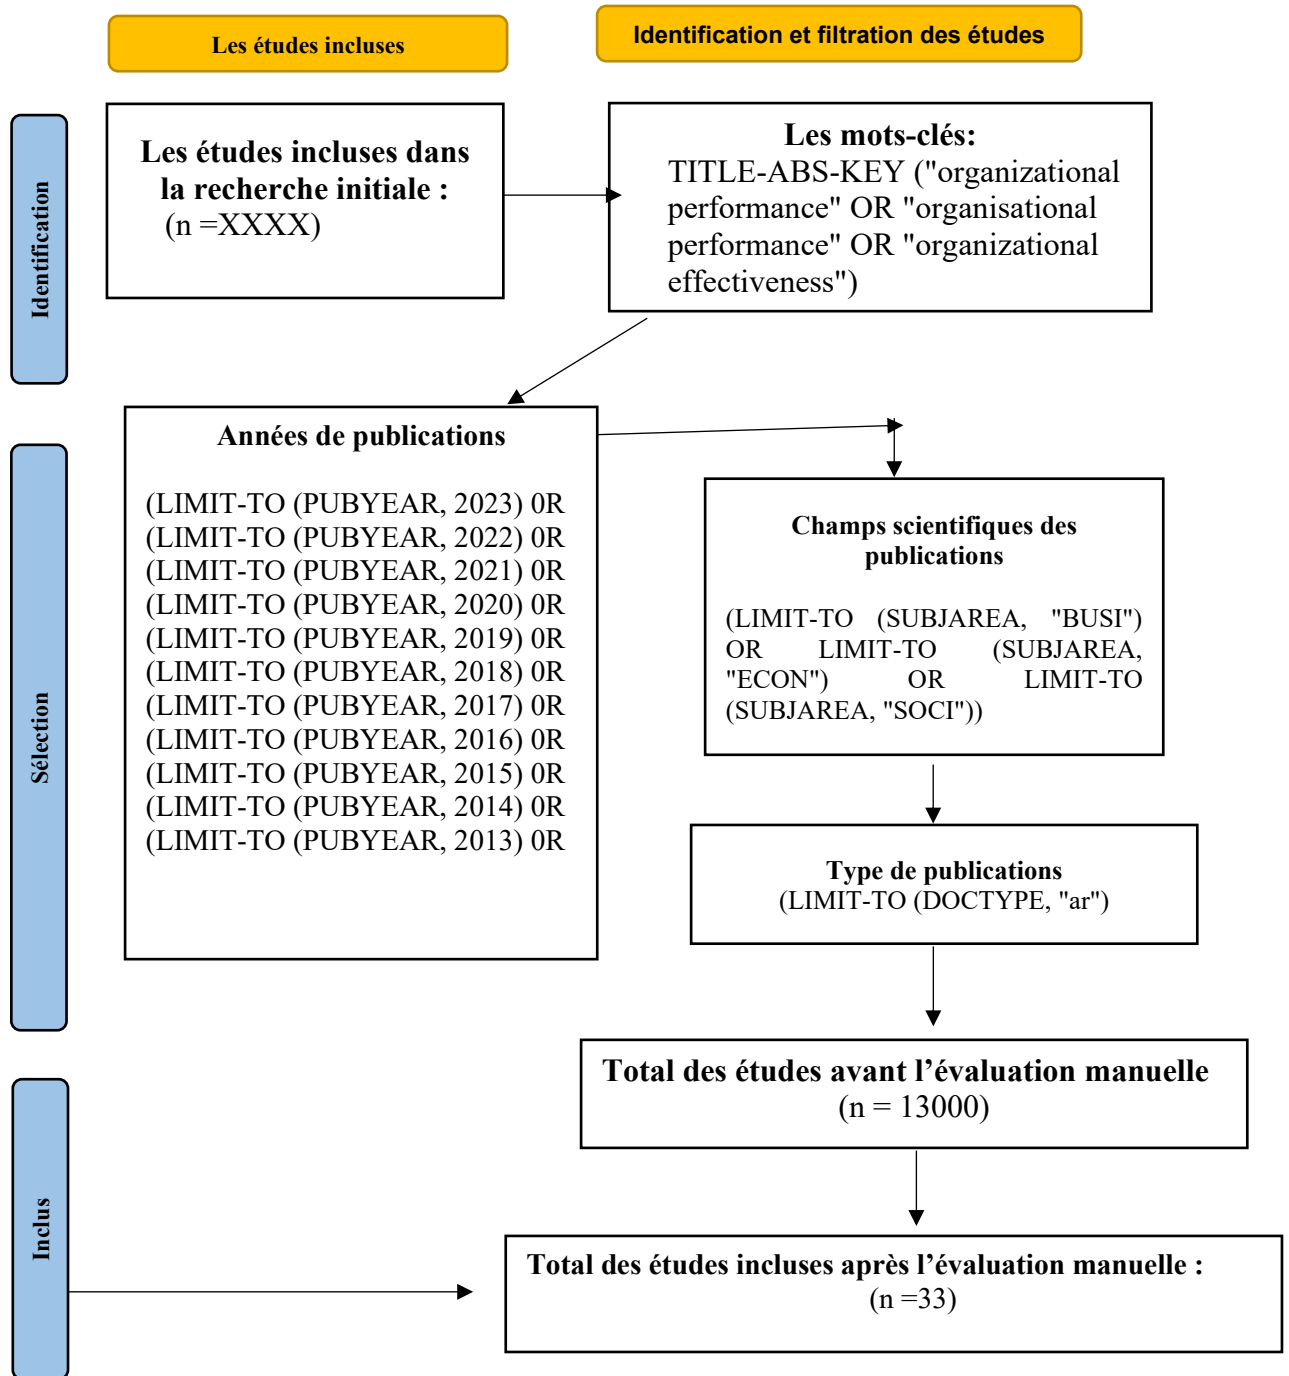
Les études incluses

Identification et filtration des études

Identification

Les études incluses dans la recherche initiale :
(n =XXXX)

Les mots-clés:
TITLE-ABS-KEY ("organizational performance" OR "organisational performance" OR "organizational effectiveness")

Sélection

Années de publications

(LIMIT-TO (PUBYEAR, 2023) 0R
(LIMIT-TO (PUBYEAR, 2022) 0R
(LIMIT-TO (PUBYEAR, 2021) 0R
(LIMIT-TO (PUBYEAR, 2020) 0R
(LIMIT-TO (PUBYEAR, 2019) 0R
(LIMIT-TO (PUBYEAR, 2018) 0R
(LIMIT-TO (PUBYEAR, 2017) 0R
(LIMIT-TO (PUBYEAR, 2016) 0R
(LIMIT-TO (PUBYEAR, 2015) 0R
(LIMIT-TO (PUBYEAR, 2014) 0R
(LIMIT-TO (PUBYEAR, 2013) 0R

Champs scientifiques des publications

(LIMIT-TO (SUBJAREA, "BUSI") OR LIMIT-TO (SUBJAREA, "ECON") OR LIMIT-TO (SUBJAREA, "SOCI"))

Type de publications
(LIMIT-TO (DOCTYPE, "ar")

Total des études avant l’évaluation manuelle
(n = 13000)

Inclus

Total des études incluses après l’évaluation manuelle :
(n =33)